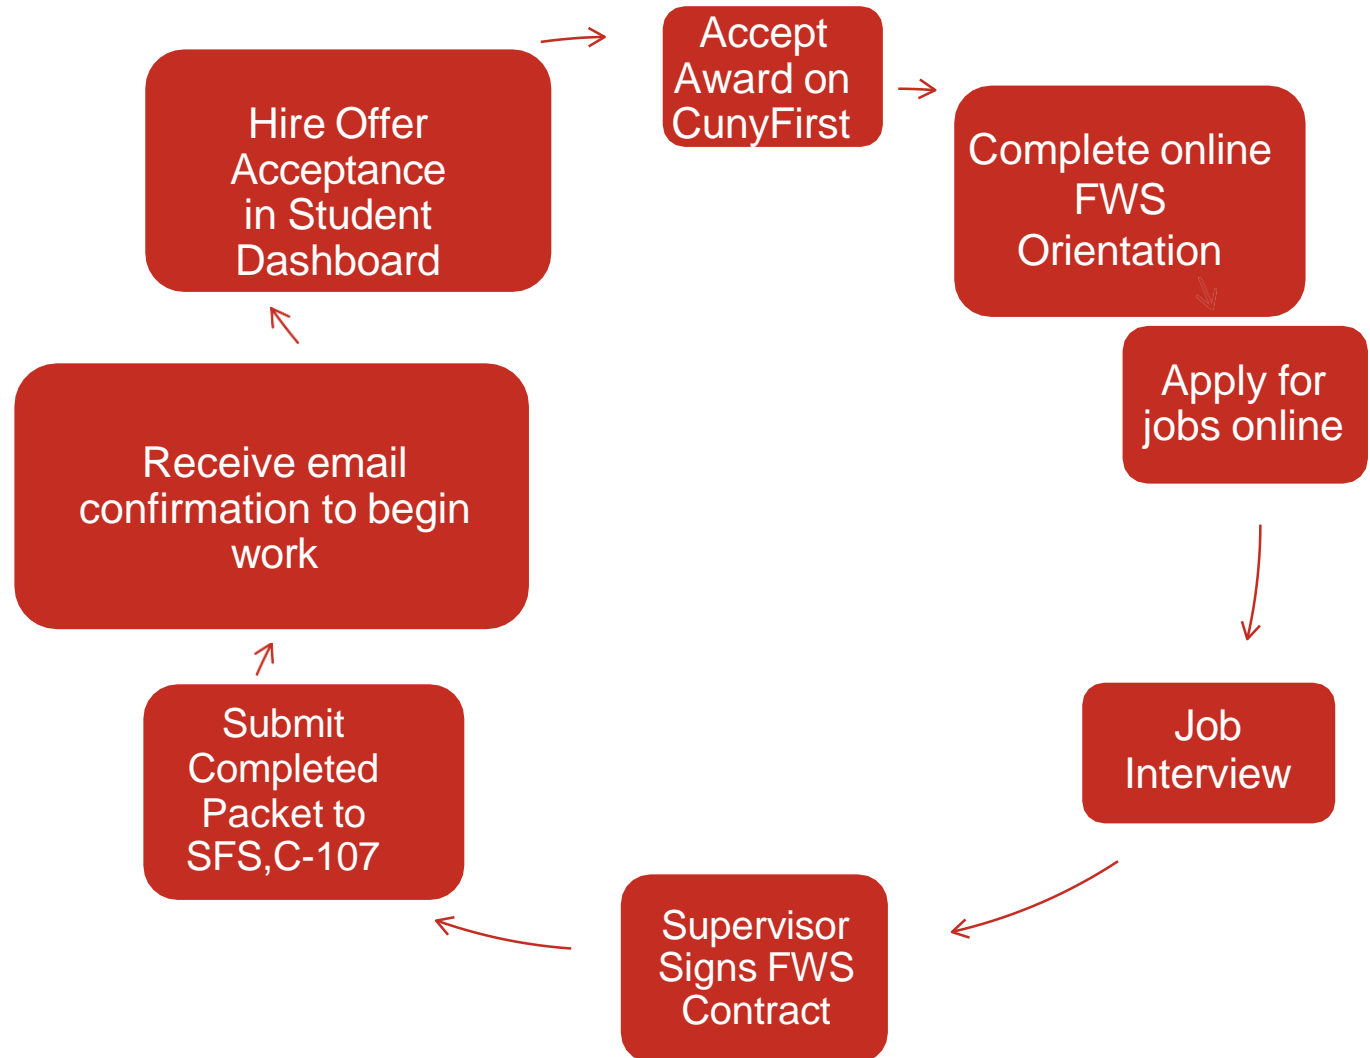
Accept Award on CunyFirst

Complete online FWS Orientation

Apply for jobs online

Job Interview

Supervisor Signs FWS Contract

Submit Completed Packet to SFS,C-107

Receive email confirmation to begin work

Hire Offer Acceptance in Student Dashboard